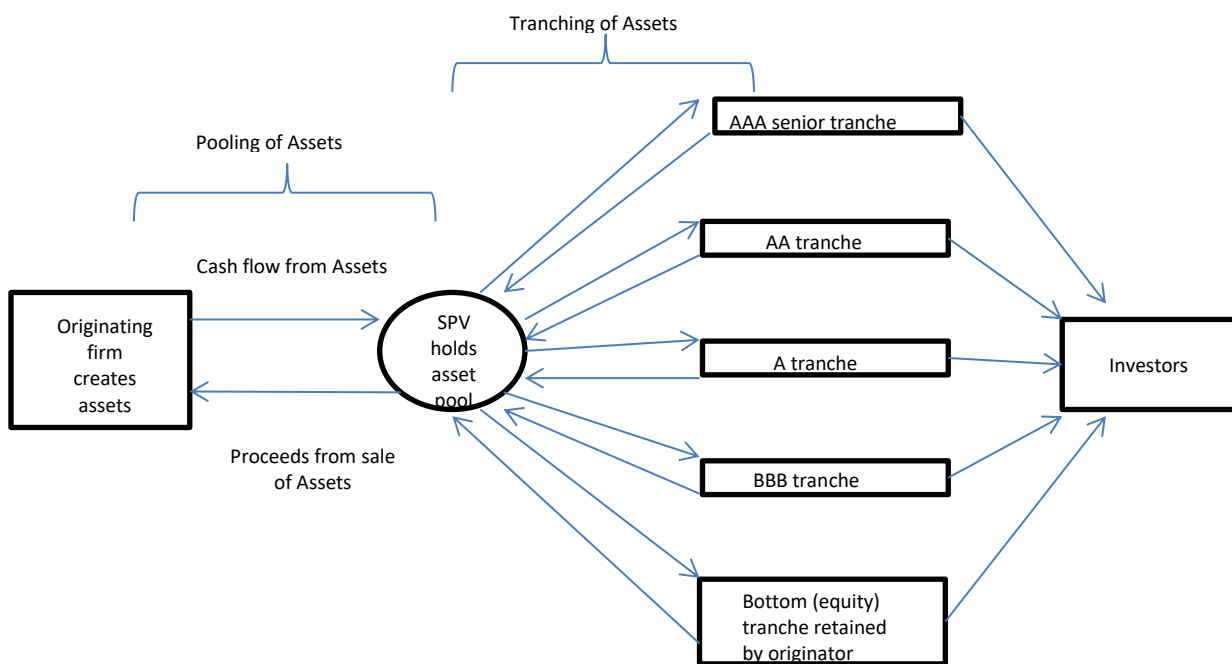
Tranching of Assets

Pooling of Assets

Cash flow from Assets

Originating firm creates assets

SPV holds asset pool

Proceeds from sale of Assets

AAA senior tranche

AA tranche

A tranche

BBB tranche

Bottom (equity) tranche retained by originator

Investors